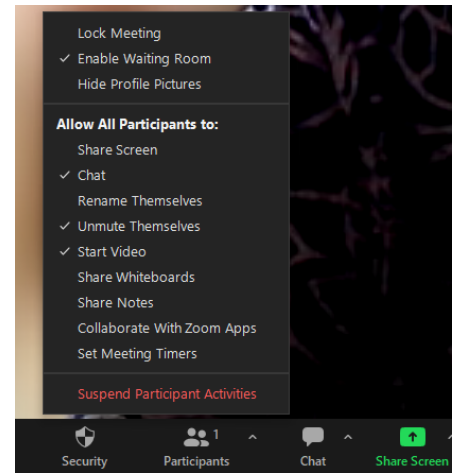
Lock Meeting
✓ Enable Waiting Room
Hide Profile Pictures

Allow All Participants to:
Share Screen
✓ Chat
Rename Themselves
✓ Unmute Themselves
✓ Start Video
Share Whiteboards
Share Notes
Collaborate With Zoom Apps
Set Meeting Timers

Suspend Participant Activities

Security
1 Participants
Chat
Share Screen